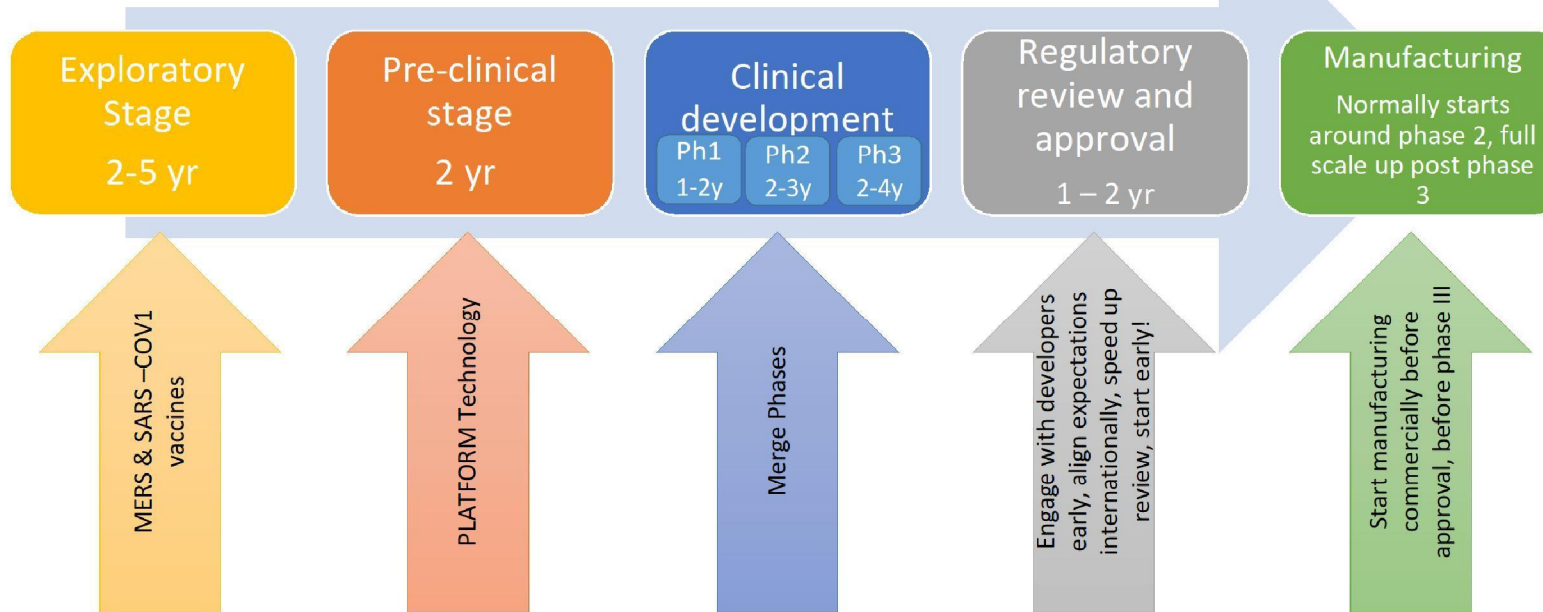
Exploratory Stage
2-5 yr

Pre-clinical stage
2 yr

Clinical development
Ph1 1-2y
Ph2 2-3y
Ph3 2-4y

Regulatory review and approval
1 – 2 yr

Manufacturing
Normally starts around phase 2, full scale up post phase 3

MERS & SARS –COV1 vaccines

PLATFORM Technology

Merge Phases

Engage with developers early, align expectations internationally, speed up review, start early!

Start manufacturing commercially before approval, before phase III